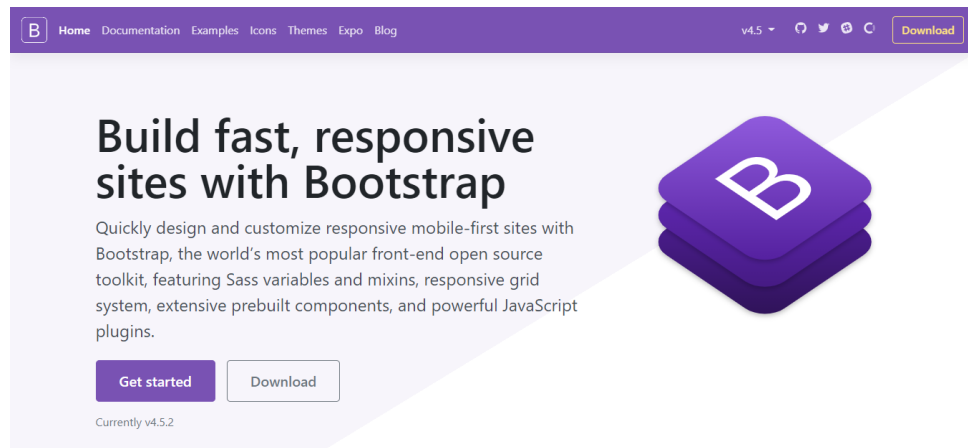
B Home Documentation Examples Icons Themes Expo Blog

v4.5 Download

Build fast, responsive sites with Bootstrap

Quickly design and customize responsive mobile-first sites with Bootstrap, the world's most popular front-end open source toolkit, featuring Sass variables and mixins, responsive grid system, extensive prebuilt components, and powerful JavaScript plugins.

Get started Download

Currently v4.5.2

B